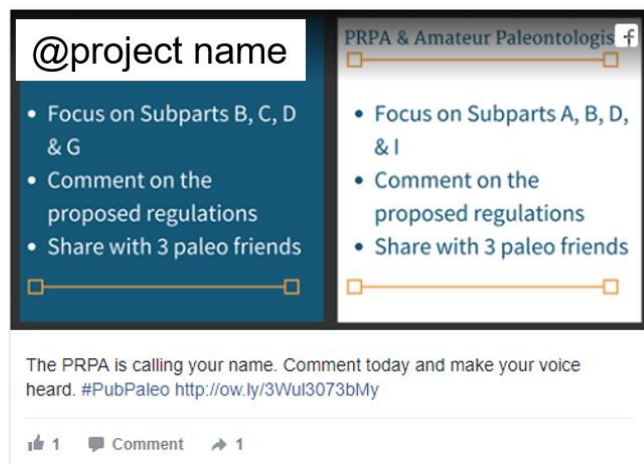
@project name

• Focus on Subparts B, C, D & G
• Comment on the proposed regulations
• Share with 3 paleo friends

PRPA & Amateur Paleontologis

• Focus on Subparts A, B, D, & I
• Comment on the proposed regulations
• Share with 3 paleo friends

The PRPA is calling your name. Comment today and make your voice heard. #PubPaleo http://ow.ly/3WuI3073bMy

1 Comment 1